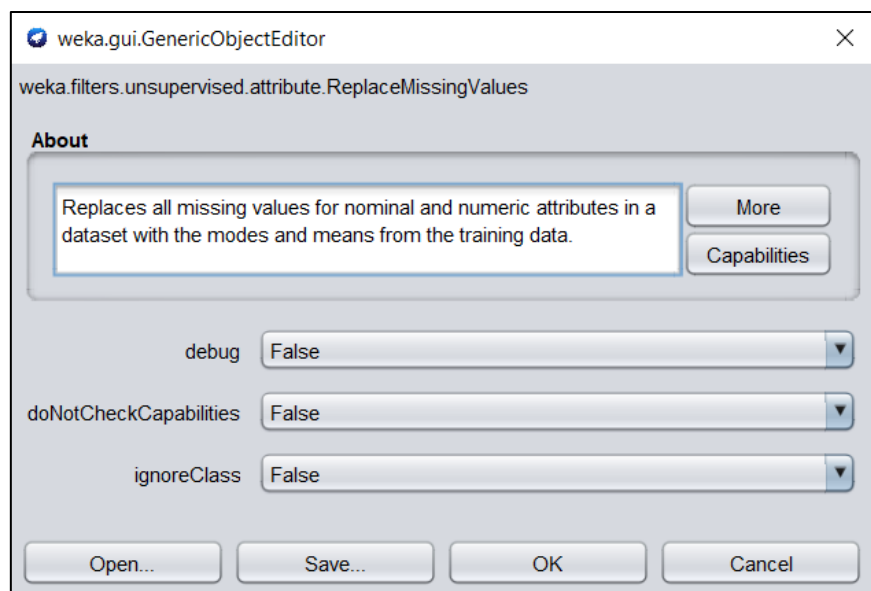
weka.gui.GenericObjectEditor

weka.filters.unsupervised.attribute.ReplaceMissingValues

About

Replaces all missing values for nominal and numeric attributes in a dataset with the modes and means from the training data.

More

Capabilities

debug False

doNotCheckCapabilities False

ignoreClass False

Open...

Save...

OK

Cancel